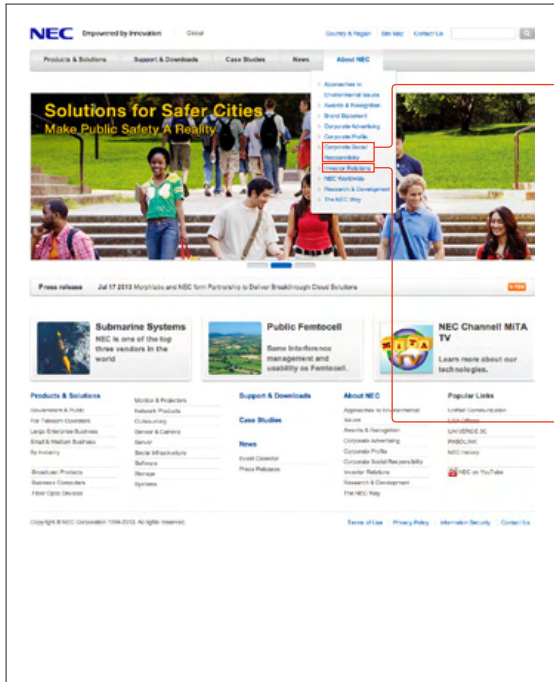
NEC Empowered by Innovation Global

Country & Region Site Map Contact Us

Products & Solutions Support & Downloads Case Studies News About NEC

Approaches to Environmental Issues
Awards & Recognition
Brand Statement
Corporate Advertising
Corporate Profile
Corporate Social Responsibility
Investor Relations
NEC Worldwide
Research & Development
The NEC Way

Solutions for Safer Cities
Make Public Safety A Reality

Press release Jul 17 2013 Morphlabs and NEC form Partnership to Deliver Breakthrough Cloud Solutions

Submarine Systems
NEC is one of the top three vendors in the world

Public Femtocell
Same interference management and usability as Femtocell.

NEC Channel MITA TV
Learn more about our technologies.

Products & Solutions
Government & Public
For Telecom Operators
Large Enterprise Business
Small & Medium Business
By Industry
Broadcast Products
Business Computers
Fiber Optic Devices

Monitor & Projectors
Network Products
Outsourcing
Sensor & Camera
Server
Social Infrastructure
Software
Storage
Systems

Support & Downloads

Case Studies

News
Event Calendar
Press Releases

About NEC
Approaches to Environmental Issues
Awards & Recognition
Corporate Advertising
Corporate Profile
Corporate Social Responsibility
Investor Relations
Research & Development
The NEC Way

Popular Links
Unified Communication
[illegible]
UNIVERGE 3C
PASOLINK
NEC History

NEC on YouTube

Copyright © NEC Corporation 1994-2013. All rights reserved.

Terms of Use Privacy Policy Information Security Contact Us